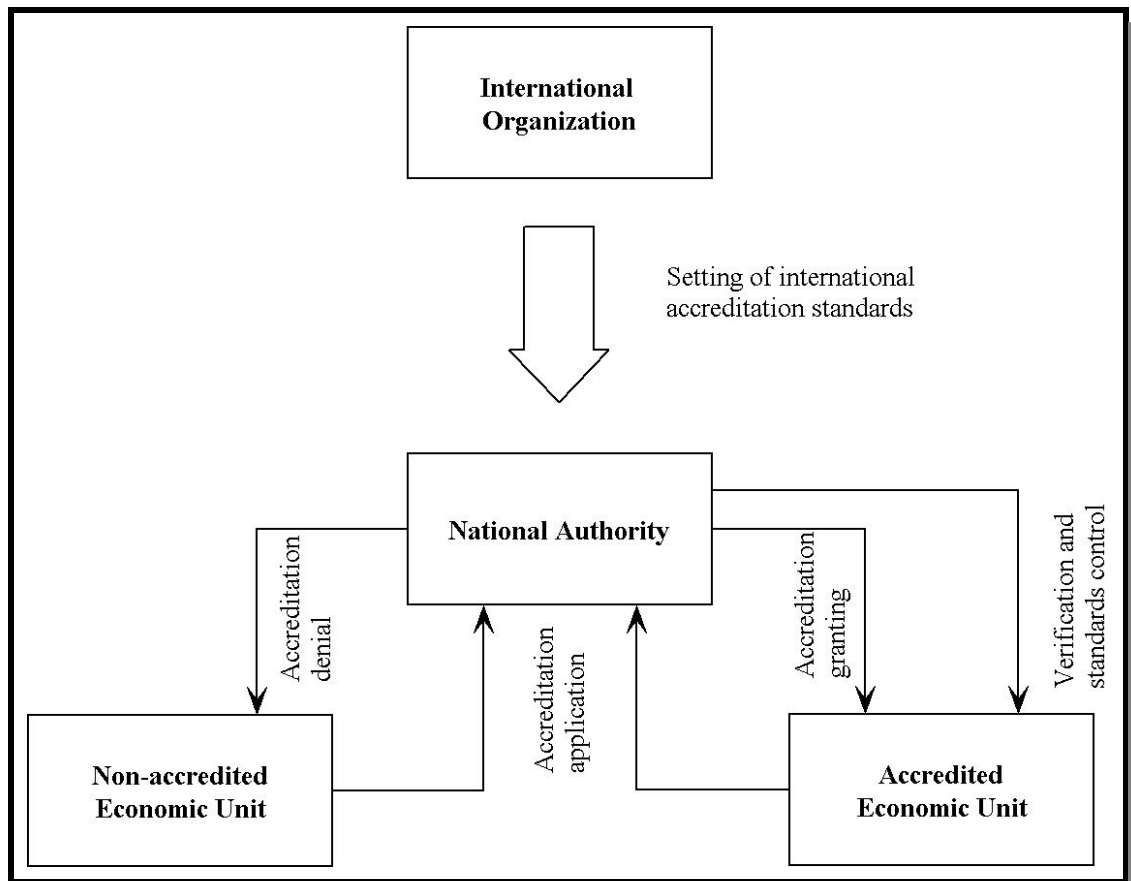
International Organization

Setting of international accreditation standards

National Authority

Accreditation denial

Accreditation application

Accreditation granting

Verification and standards control

Non-accredited Economic Unit

Accredited Economic Unit